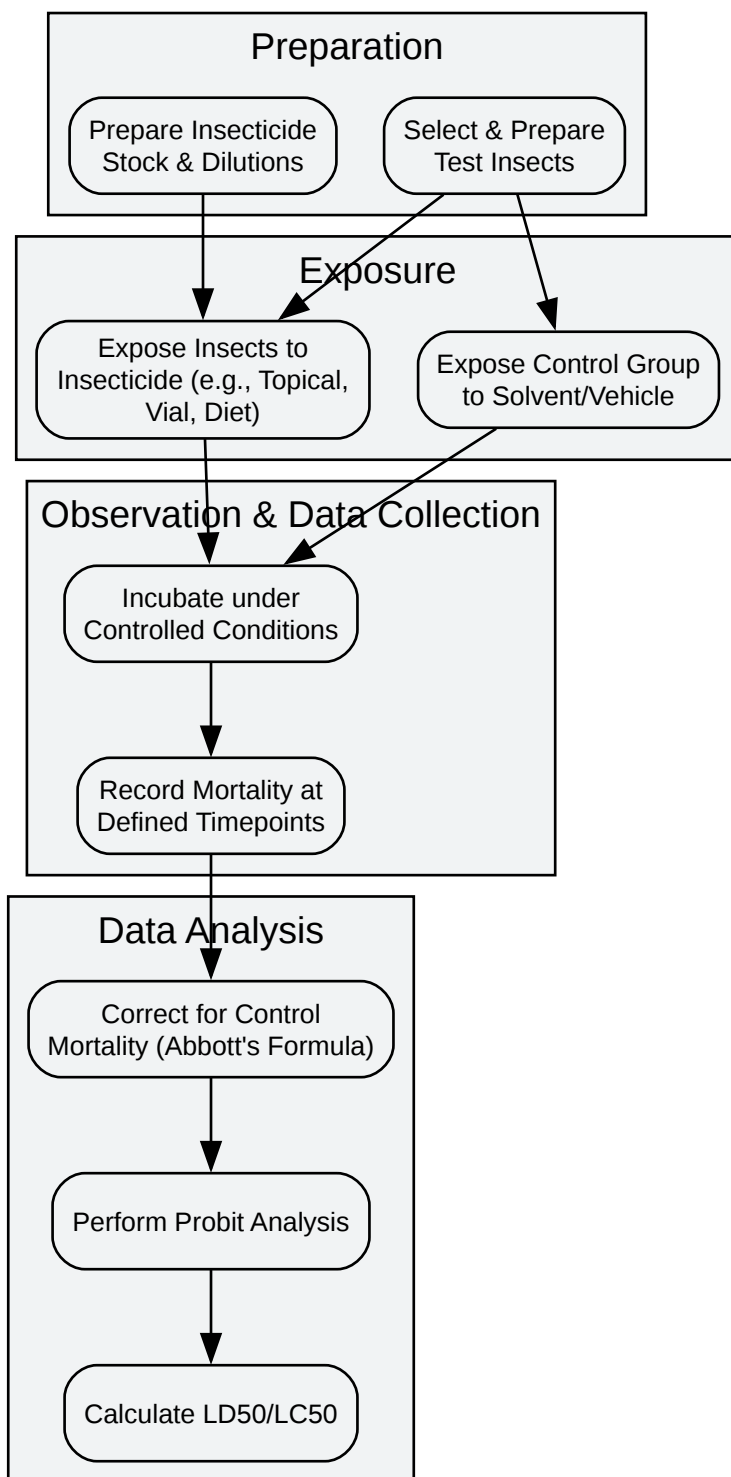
Preparation

Prepare Insecticide Stock & Dilutions

Select & Prepare Test Insects

Exposure

Expose Insects to Insecticide (e.g., Topical, Vial, Diet)

Expose Control Group to Solvent/Vehicle

Observation & Data Collection

Incubate under Controlled Conditions

Record Mortality at Defined Timepoints

Data Analysis

Correct for Control Mortality (Abbott's Formula)

Perform Probit Analysis

Calculate LD50/LC50